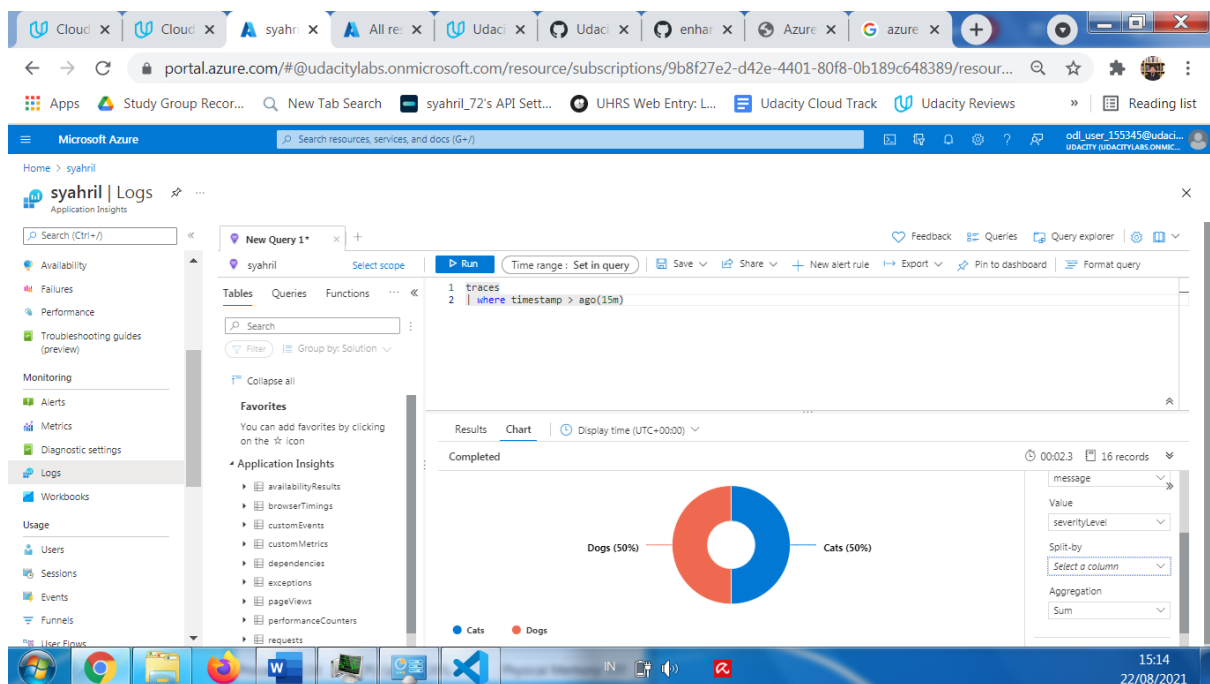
Cloud × Cloud × syahri × All re × Udaci × Udaci × enhar × Azure × azure ×

portal.azure.com/#@udacitylabs.onmicrosoft.com/resource/subscriptions/9b8f27e2-d42e-4401-80f8-0b189c648389/resour...

Apps Study Group Recor... New Tab Search syahril_72's API Sett... UHRS Web Entry: L... Udacity Cloud Track Udacity Reviews » Reading list

Microsoft Azure Search resources, services, and docs (G+/) odl_user_155345@udaci... UDACITY (UDACITYLABS.ONMIC...

Home > syahril

syahril | Logs
Application Insights

Search (Ctrl+/)

Availability
Failures
Performance
Troubleshooting guides (preview)
Monitoring
Alerts
Metrics
Diagnostic settings
Logs
Workbooks
Usage
Users
Sessions
Events
Funnels
User Flows

New Query 1*

syahril Select scope
Tables Queries Functions
Search
Filter Group by: Solution
Collapse all
Favorites
You can add favorites by clicking on the ☆ icon
Application Insights
availabilityResults
browserTimings
customEvents
customMetrics
dependencies
exceptions
pageViews
performanceCounters
requests

Feedback Queries Query explorer

Run Time range : Set in query Save Share New alert rule Export Pin to dashboard Format query

1 traces
2 | where timestamp > ago(15m)

Results Chart Display time (UTC+00:00)
Completed 00:02.3 16 records

Dogs (50%) Cats (50%)
Cats Dogs

message
Value
severityLevel
Split-by
Select a column
Aggregation
Sum

IN 15:14 22/08/2021